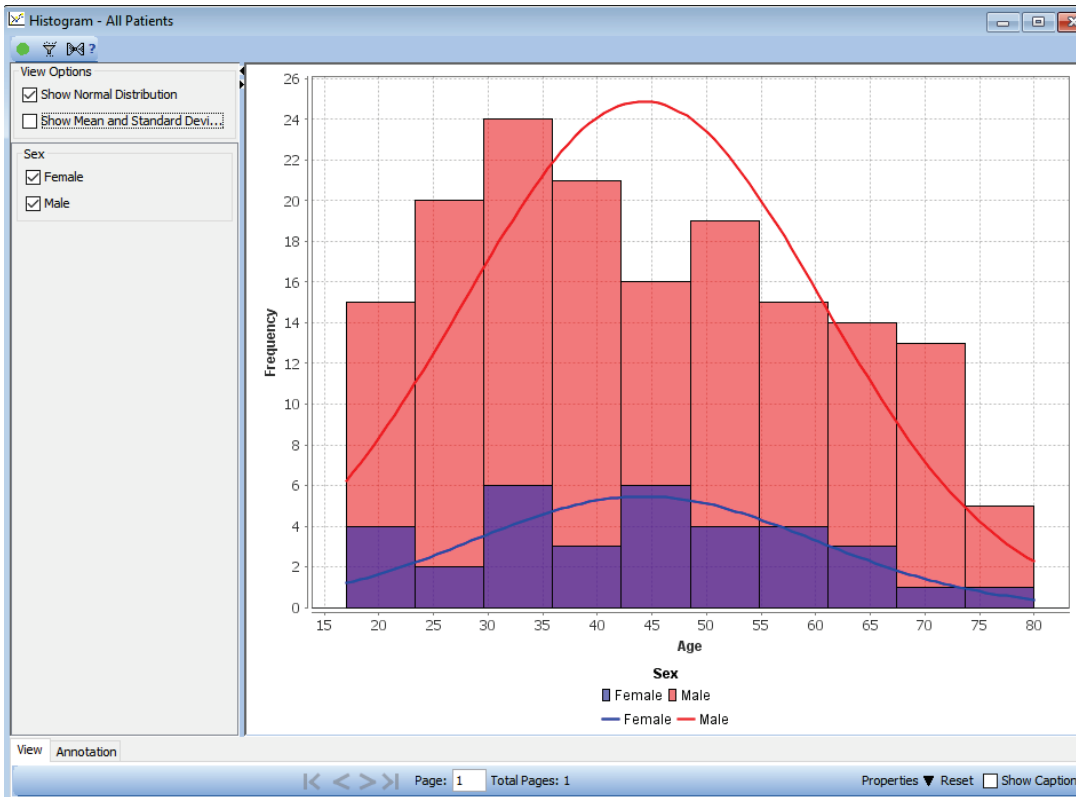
Histogram - All Patients

View Options
Show Normal Distribution
Show Mean and Standard Devi...

Sex
Female
Male

Frequency
26
24
22
20
18
16
14
12
10
8
6
4
2
0

15 20 25 30 35 40 45 50 55 60 65 70 75 80
Age

Sex
Female Male
Female Male

View Annotation

Page: 1 Total Pages: 1

Properties ▼ Reset Show Caption